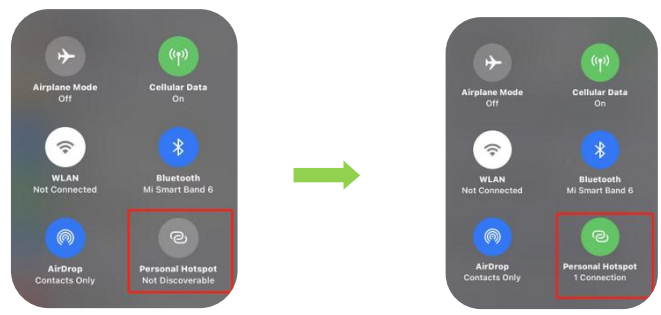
Airplane Mode
Off

Cellular Data
On

WLAN
Not Connected

Bluetooth
Mi Smart Band 6

AirDrop
Contacts Only

Personal Hotspot
Not Discoverable

Airplane Mode
Off

Cellular Data
On

WLAN
Not Connected

Bluetooth
Mi Smart Band 6

AirDrop
Contacts Only

Personal Hotspot
1 Connection